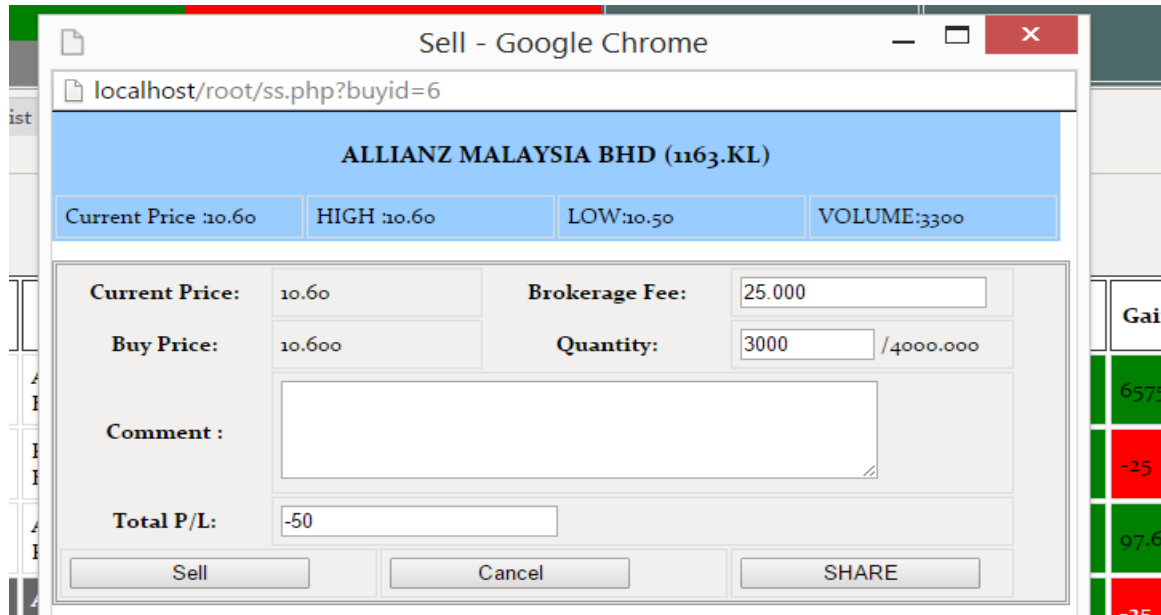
Sell - Google Chrome

localhost/root/ss.php?buyid=6

ist

ALLIANZ MALAYSIA BHD (1163.KL)

| Current Price :10.60 | HIGH :10.60 | LOW:10.50 | VOLUME:3300 |
|---|---|---|---|

| Current Price: | 10.60 | Brokerage Fee: | 25.000 |
|---|---|---|---|
| Buy Price: | 10.600 | Quantity: | 3000 /4000.000 |
| Comment : | | | |
| Total P/L: | -50 | | |

Sell Cancel SHARE

Gai

6575

-25

97.6

-25